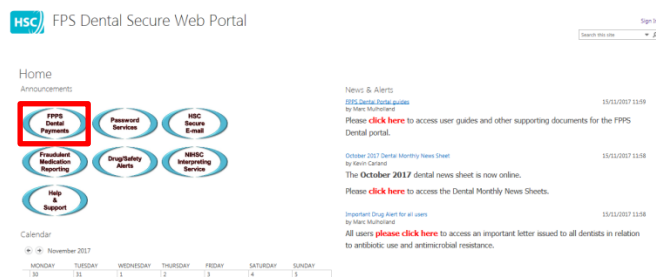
HSC FPS Dental Secure Web Portal

Sign In

Search this site

Home

Announcements

FPPS Dental Payments

Password Services

HSC Secure E-mail

Fraudulent Medication Reporting

Drug/Safety Alerts

NIHSC Interpreting Service

Help & Support

Calendar

November 2017

| MONDAY | TUESDAY | WEDNESDAY | THURSDAY | FRIDAY | SATURDAY | SUNDAY |
|---|---|---|---|---|---|---|
| 30 | 31 | 1 | 2 | 3 | 4 | 5 |

News & Alerts

FPPS Dental Portal guides
by Marc Mulholland
15/11/2017 13:59

Please click here to access user guides and other supporting documents for the FPPS Dental portal.

October 2017 Dental Monthly News Sheet
by Kevin Canand
15/11/2017 13:58

The October 2017 dental news sheet is now online.

Please click here to access the Dental Monthly News Sheets.

Important Drug Alert for all users
by Marc Mulholland
15/11/2017 13:58

All users please click here to access an important letter issued to all dentists in relation to antibiotic use and antimicrobial resistance.